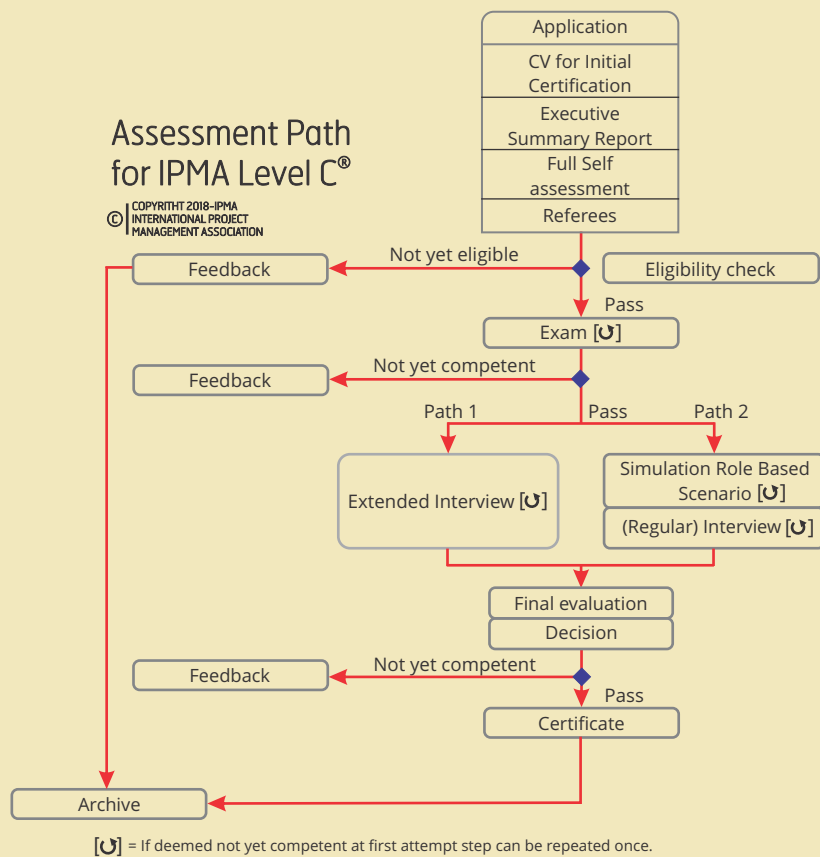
Assessment Path for IPMA Level C®

© COPYRITHT 2018-IPMA INTERNATIONAL PROJECT MANAGEMENT ASSOCIATION

Application
CV for Initial Certification
Executive Summary Report
Full Self assessment
Referees

Not yet eligible
Feedback
Eligibility check
Pass
Exam [↻]
Not yet competent
Feedback
Path 1
Pass
Path 2
Extended Interview [↻]
Simulation Role Based Scenario [↻]
(Regular) Interview [↻]
Final evaluation
Decision
Not yet competent
Feedback
Pass
Certificate
Archive

[↻] = If deemed not yet competent at first attempt step can be repeated once.